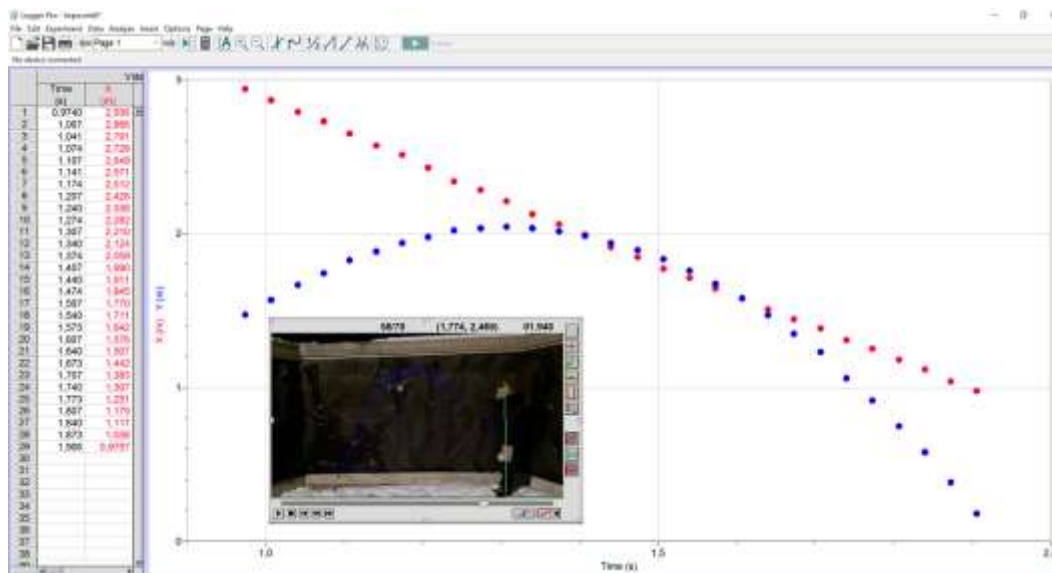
Logger Pro - Untitled
File Edit Experiment Data Analysis Insert Options Page Help
Page 1
No device connected

| | Time (s) | X (m) |
|---|---|---|
| 1 | 0.9740 | 2.936 |
| 2 | 1.007 | 2.865 |
| 3 | 1.041 | 2.791 |
| 4 | 1.074 | 2.726 |
| 5 | 1.107 | 2.649 |
| 6 | 1.141 | 2.571 |
| 7 | 1.174 | 2.512 |
| 8 | 1.207 | 2.426 |
| 9 | 1.240 | 2.336 |
| 10 | 1.274 | 2.282 |
| 11 | 1.307 | 2.210 |
| 12 | 1.340 | 2.124 |
| 13 | 1.374 | 2.058 |
| 14 | 1.407 | 1.990 |
| 15 | 1.440 | 1.911 |
| 16 | 1.474 | 1.845 |
| 17 | 1.507 | 1.770 |
| 18 | 1.540 | 1.711 |
| 19 | 1.573 | 1.642 |
| 20 | 1.607 | 1.576 |
| 21 | 1.640 | 1.507 |
| 22 | 1.673 | 1.442 |
| 23 | 1.707 | 1.383 |
| 24 | 1.740 | 1.307 |
| 25 | 1.773 | 1.251 |
| 26 | 1.807 | 1.170 |
| 27 | 1.840 | 1.117 |
| 28 | 1.873 | 1.036 |
| 29 | 1.906 | 0.9797 |
| 30 | | |
| 31 | | |
| 32 | | |
| 33 | | |
| 34 | | |
| 35 | | |
| 36 | | |
| 37 | | |
| 38 | | |

3
2
1
0
X (m) Y (m)
58/79 (1.774, 2.466) 01.940
1.0
1.5
2
Time (s)